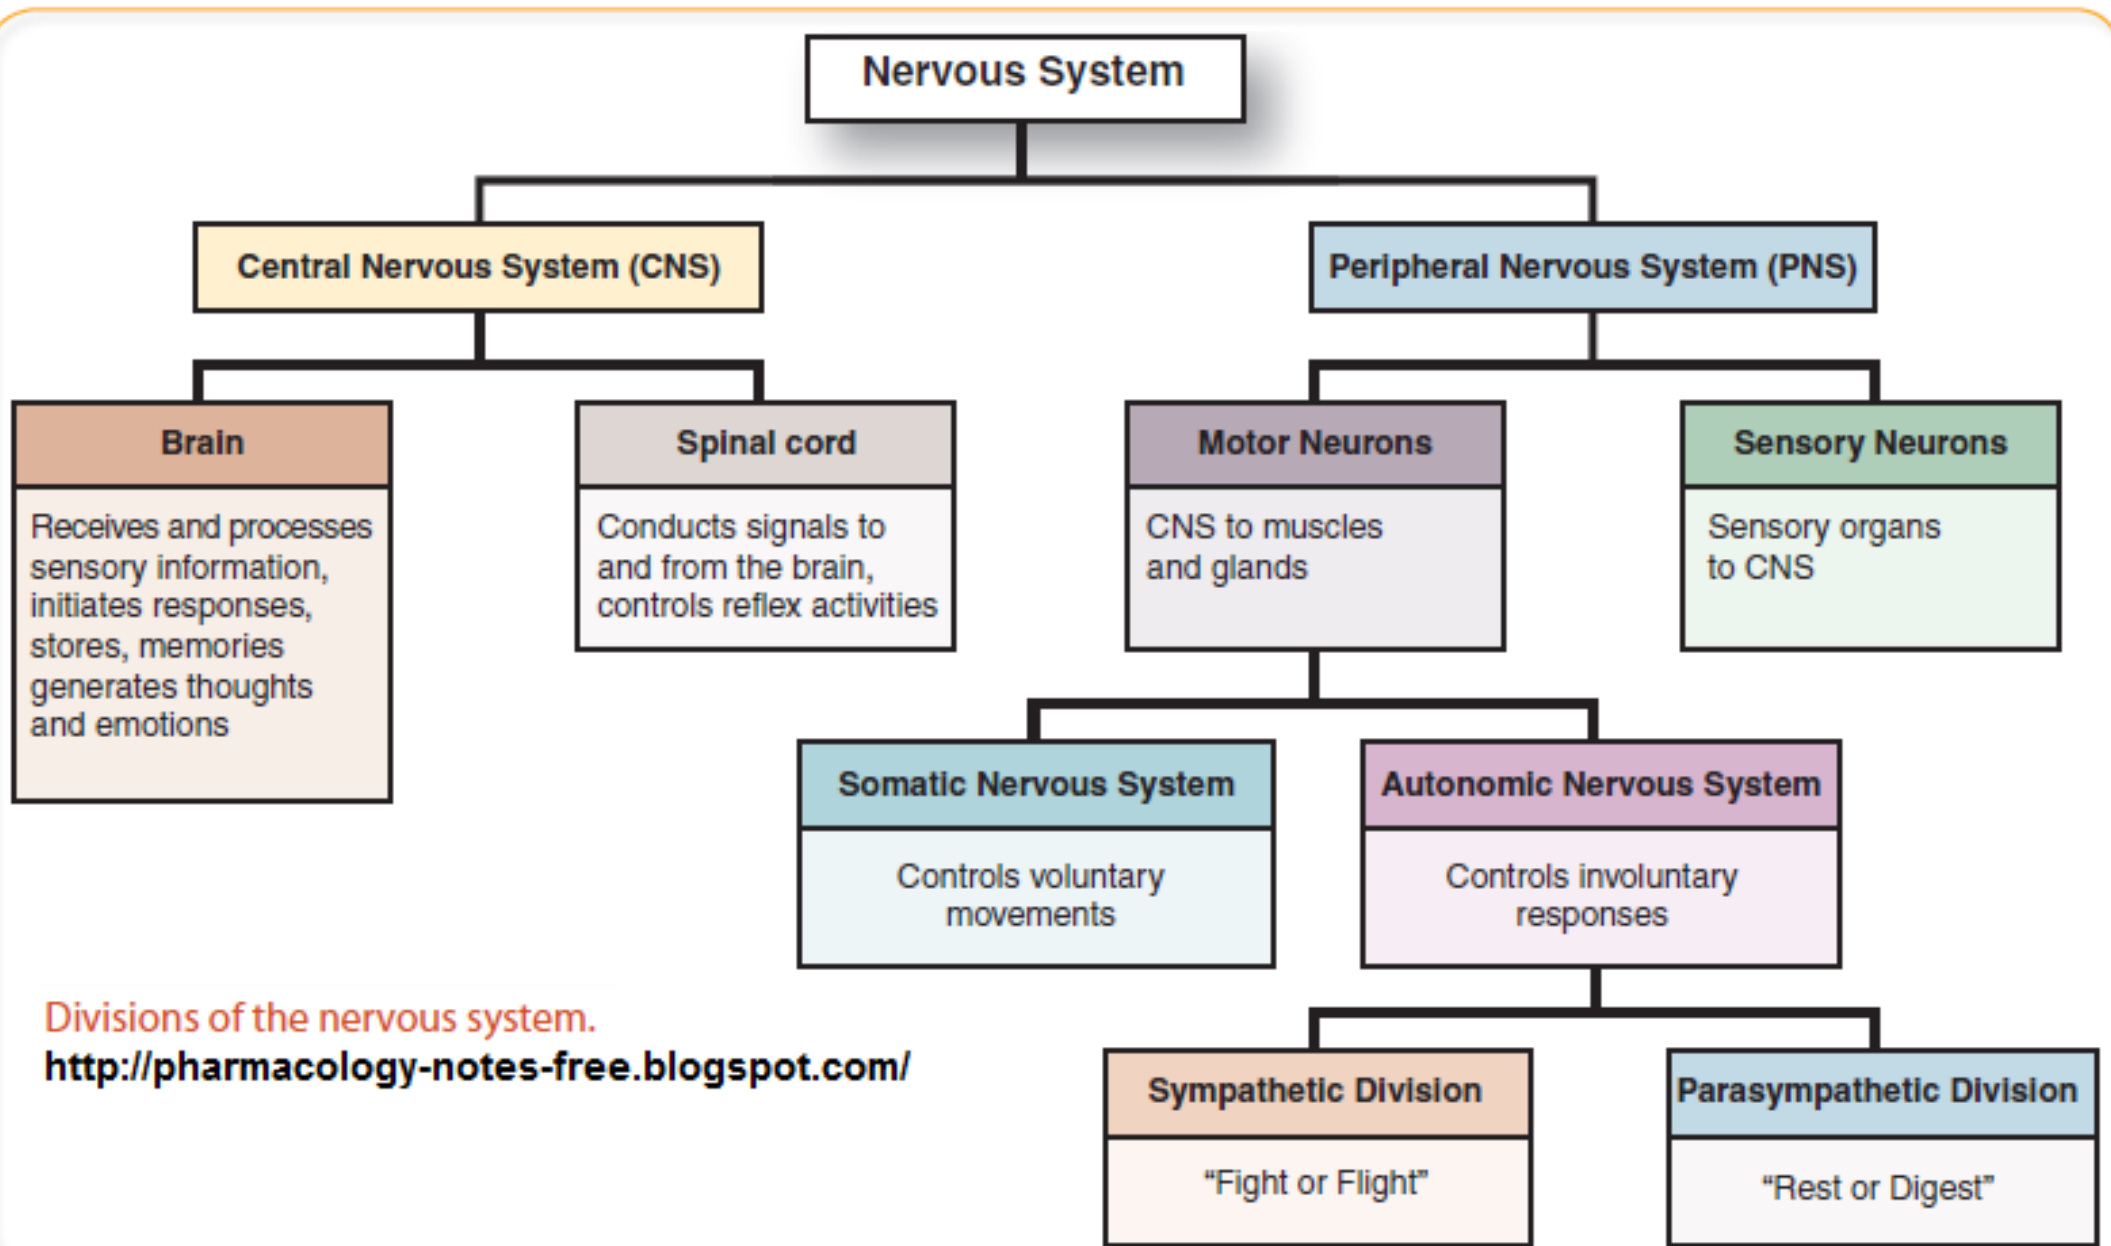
Nervous System

Central Nervous System (CNS)

Peripheral Nervous System (PNS)

Brain

Receives and processes sensory information, initiates responses, stores, memories generates thoughts and emotions

Spinal cord

Conducts signals to and from the brain, controls reflex activities

Motor Neurons

CNS to muscles and glands

Sensory Neurons

Sensory organs to CNS

Somatic Nervous System

Controls voluntary movements

Autonomic Nervous System

Controls involuntary responses

Sympathetic Division

"Fight or Flight"

Parasympathetic Division

"Rest or Digest"

Divisions of the nervous system.
http://pharmacology-notes-free.blogspot.com/